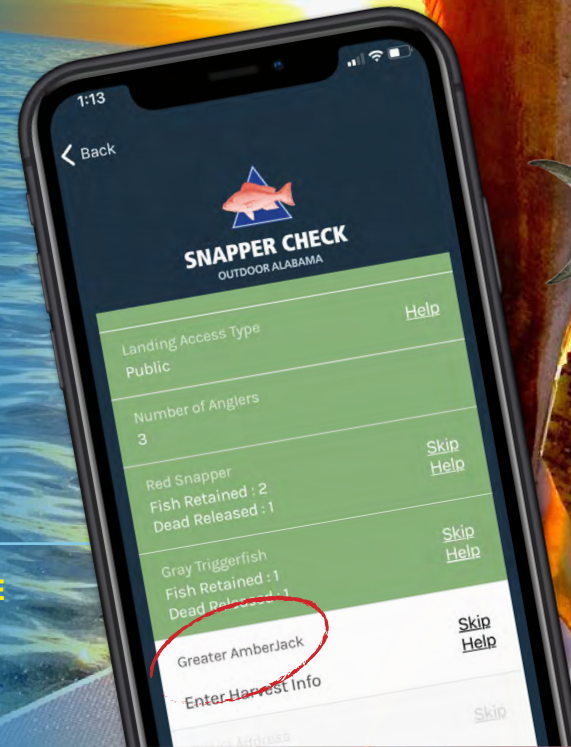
1:13

Back

SNAPPER CHECK
OUTDOOR ALABAMA

Landing Access Type
Public
Help

Number of Anglers
3

Red Snapper
Fish Retained : 2
Dead Released : 1
Skip
Help

Gray Triggerfish
Fish Retained : 1
Dead Released : 1
Skip
Help

Greater AmberJack
Enter Harvest Info
Skip
Help

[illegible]
Skip